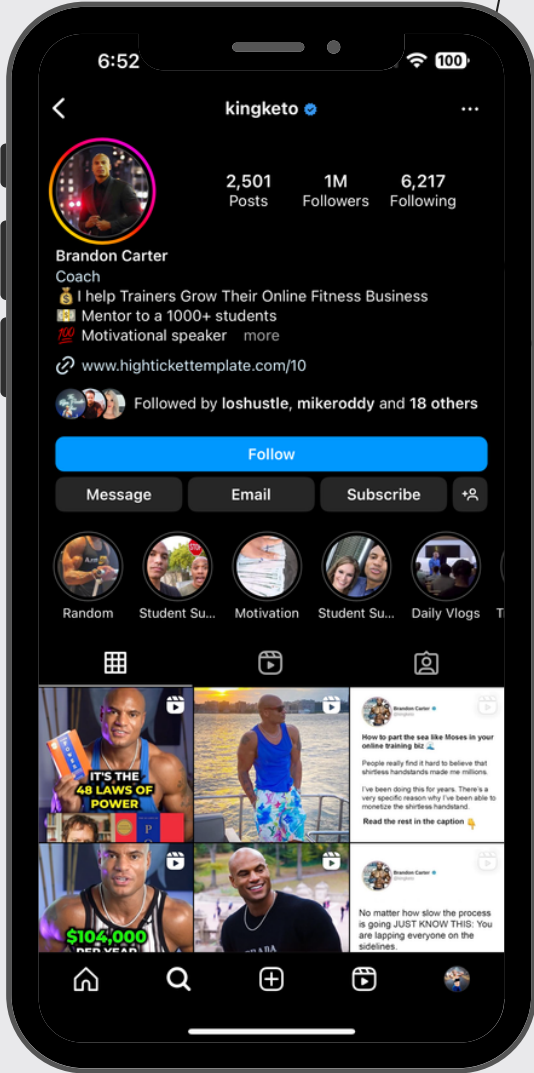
6:52

100

kingketo

2,501
Posts

1M
Followers

6,217
Following

Brandon Carter
Coach
💰 I help Trainers Grow Their Online Fitness Business
💵 Mentor to a 1000+ students
💯 Motivational speaker more

www.highticketttemplate.com/10

Followed by loshustle, mikeroddy and 18 others

Follow

Message
Email
Subscribe

Random
Student Su...
Motivation
Student Su...
Daily Vlogs

IT'S THE 48 LAWS OF POWER

Brandon Carter
@kingketo
How to part the sea like Moses in your online training biz 🌊
People really find it hard to believe that shirtless handstands made me millions.
I've been doing this for years. There's a very specific reason why I've been able to monetize the shirtless handstand.
Read the rest in the caption 👇

$104,000 PER YEAR

Brandon Carter
@kingketo
No matter how slow the process is going JUST KNOW THIS: You are lapping everyone on the sidelines.